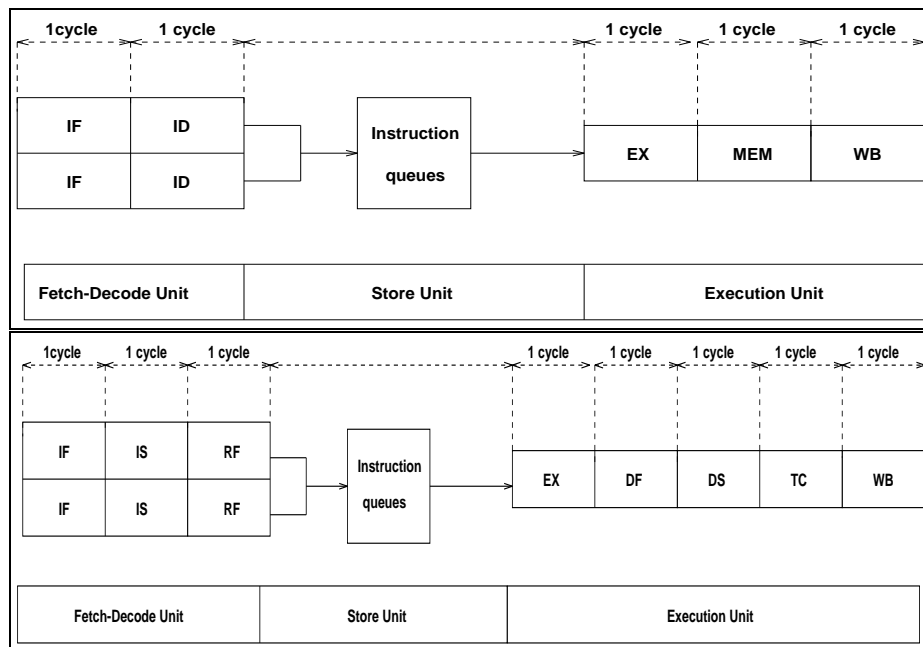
1cycle 1 cycle 1 cycle 1 cycle 1 cycle

| IF | ID |
|---|---|
| IF | ID |

Instruction queues

| EX | MEM | WB |
|---|---|---|

| Fetch-Decode Unit | Store Unit | Execution Unit |
|---|---|---|

1cycle 1 cycle 1 cycle 1 cycle 1 cycle 1 cycle 1 cycle 1 cycle

| IF | IS | RF |
|---|---|---|
| IF | IS | RF |

Instruction queues

| EX | DF | DS | TC | WB |
|---|---|---|---|---|

| Fetch-Decode Unit | Store Unit | Execution Unit |
|---|---|---|